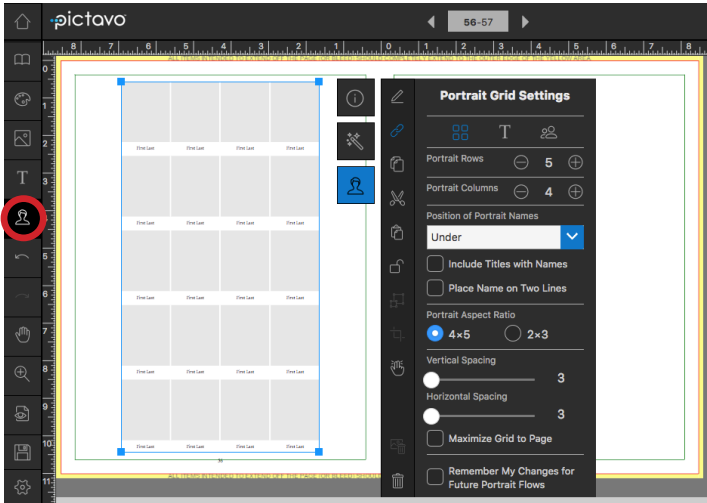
pictavo

56-57

ALL ITEMS INTENDED TO EXTEND OFF THE PAGE (OR BLEED) SHOULD COMPLETELY EXTEND TO THE OUTER EDGE OF THE YELLOW AREA

First Last First Last First Last First Last
First Last First Last First Last First Last
First Last First Last First Last First Last
First Last First Last First Last First Last
First Last First Last First Last First Last

Portrait Grid Settings

T

Portrait Rows 5

Portrait Columns 4

Position of Portrait Names

Under

Include Titles with Names

Place Name on Two Lines

Portrait Aspect Ratio

4×5

2×3

Vertical Spacing

3

Horizontal Spacing

3

Maximize Grid to Page

Remember My Changes for Future Portrait Flows

ALL ITEMS INTENDED TO EXTEND OFF THE PAGE (OR BLEED) SHOULD